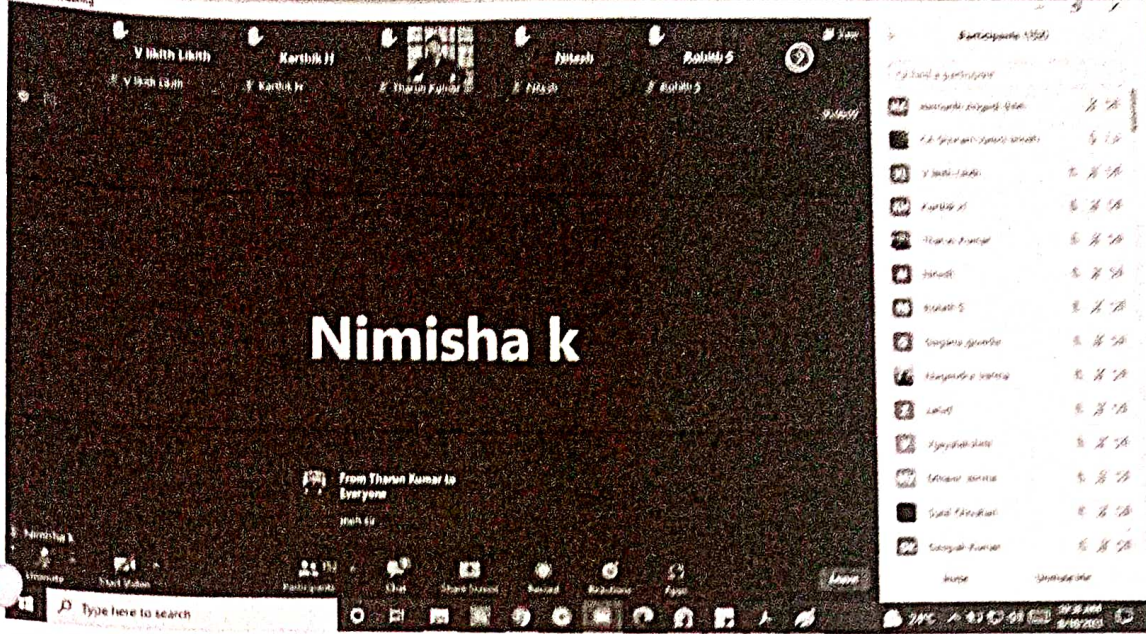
V likith Likith
V likith Likith
Karthik H
Karthik H
Tharun Kumar
Nitesh
Nitesh
Rohith S
Rohith S
View

Participants (150)

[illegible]
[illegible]
V likith Likith
Karthik H
Tharun Kumar
Nitesh
Rohith S
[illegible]
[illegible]
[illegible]
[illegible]
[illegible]
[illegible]
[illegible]
Invite
Unmute Me

Nimisha k

From Tharun Kumar to Everyone
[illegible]

Nimisha k
Unmute
Start Video
Participants
Chat
Share Screen
Record
Reactions
Apps
Leave

Type here to search